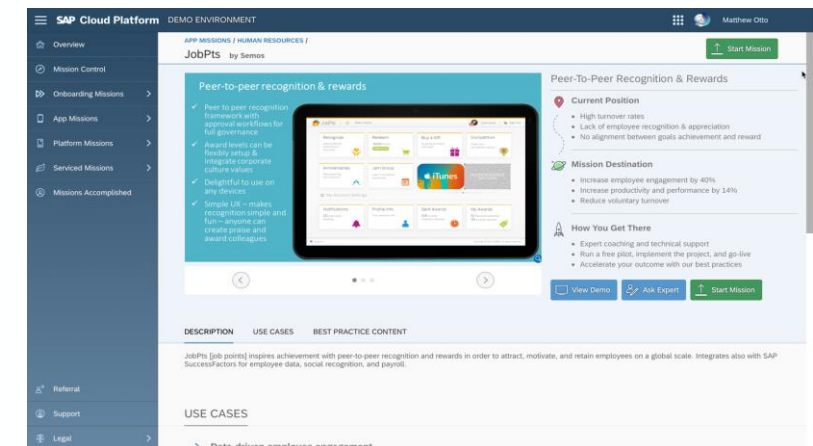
SAP Cloud Platform DEMO ENVIRONMENT

Matthew Otto

Overview

Mission Control

Onboarding Missions

App Missions

Platform Missions

Serviced Missions

Missions Accomplished

Referral

Support

Legal

APP MISSIONS / HUMAN RESOURCES /

JobPts by Semos

Start Mission

Peer-to-peer recognition & rewards

Peer to peer recognition framework with approval workflows for full governance

Award levels can be flexibly setup & integrate corporate culture values

Delightful to use on any devices

Simple UX – makes recognition simple and fun – anyone can create praise and award colleagues

iTunes

Peer-To-Peer Recognition & Rewards

Current Position

• High turnover rates
• Lack of employee recognition & appreciation
• No alignment between goals achievement and reward

Mission Destination

• Increase employee engagement by 40%
• Increase productivity and performance by 14%
• Reduce voluntary turnover

How You Get There

• Expert coaching and technical support
• Run a free pilot, implement the project, and go-live
• Accelerate your outcome with our best practices

View Demo

Ask Expert

Start Mission

DESCRIPTION USE CASES BEST PRACTICE CONTENT

JobPts [job points] inspires achievement with peer-to-peer recognition and rewards in order to attract, motivate, and retain employees on a global scale. Integrates also with SAP SuccessFactors for employee data, social recognition, and payroll.

USE CASES

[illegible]